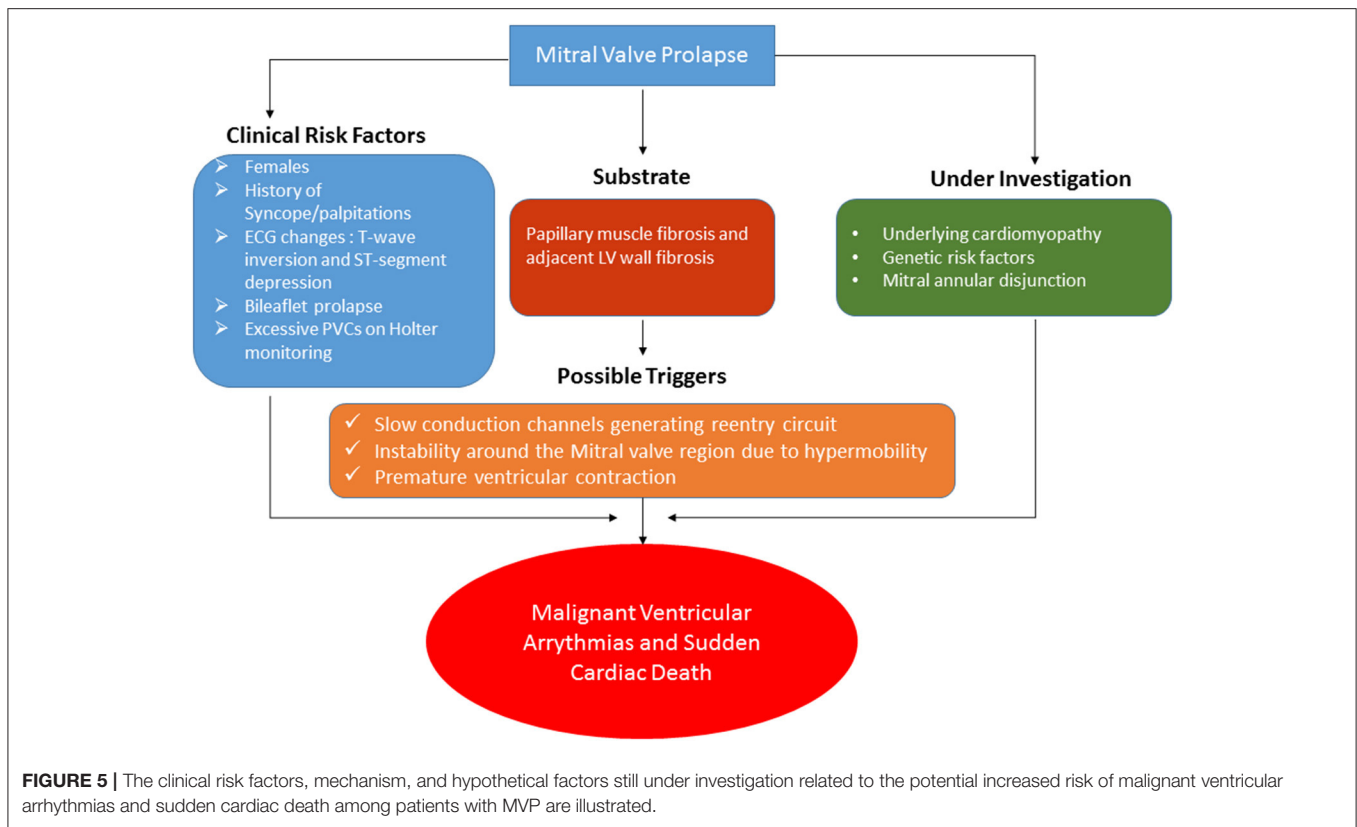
Mitral Valve Prolapse

Clinical Risk Factors
- Females
- History of Syncope/palpitations
- ECG changes : T-wave inversion and ST-segment depression
- Bileaflet prolapse
- Excessive PVCs on Holter monitoring

Substrate
Papillary muscle fibrosis and adjacent LV wall fibrosis

Under Investigation
- Underlying cardiomyopathy
- Genetic risk factors
- Mitral annular disjunction

Possible Triggers
✓ Slow conduction channels generating reentry circuit
✓ Instability around the Mitral valve region due to hypermobility
✓ Premature ventricular contraction

Malignant Ventricular Arrythmias and Sudden Cardiac Death

FIGURE 5 | The clinical risk factors, mechanism, and hypothetical factors still under investigation related to the potential increased risk of malignant ventricular arrhythmias and sudden cardiac death among patients with MVP are illustrated.